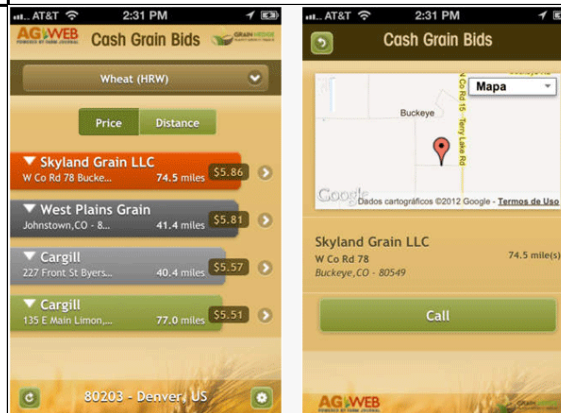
AT&T 2:31 PM

AG WEB POWERED BY FARM JOURNAL Cash Grain Bids GRAIN HEDGE

Wheat (HRW)

Price Distance

Skyland Grain LLC
W Co Rd 78 Bucke... 74.5 miles $5.86

West Plains Grain
Johnstown,CO - 8... 41.4 miles $5.81

Cargill
227 Front St Byers... 40.4 miles $5.57

Cargill
135 E Main Limon,... 77.0 miles $5.51

80203 - Denver, US

AT&T 2:31 PM

Cash Grain Bids

Mapa

Buckeye

W Co Rd 15

Terry Lake Rd

Google Dados cartográficos ©2012 Google - Termos de Uso

Skyland Grain LLC
W Co Rd 78 74.5 mile(s)
Buckeye,CO - 80549

Call

AG WEB POWERED BY FARM JOURNAL